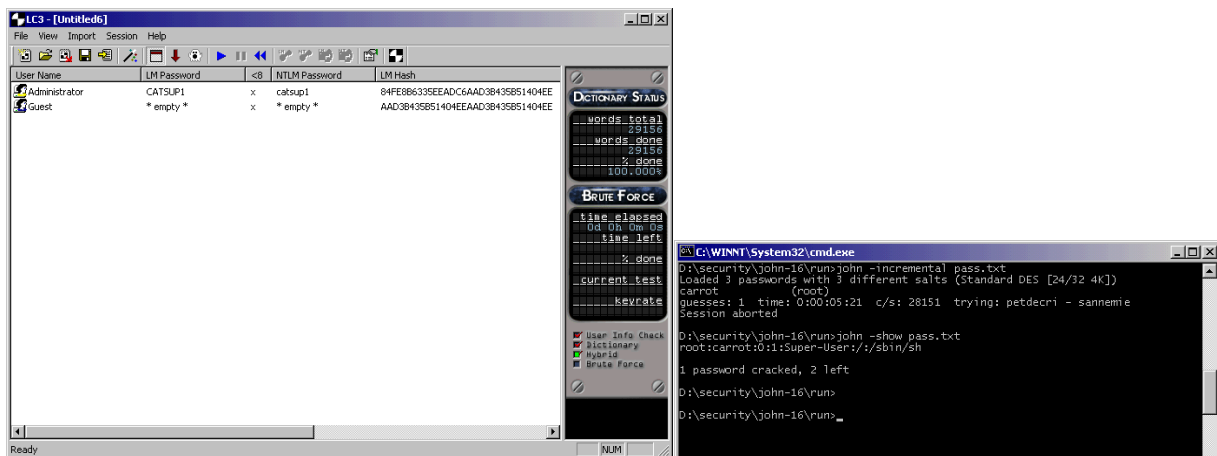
LC3 - [Untitled6]

File View Import Session Help

| User Name | LM Password | <8 | NTLM Password | LM Hash |
|---|---|---|---|---|
| Administrator | CATSUP1 | x | catsup1 | 84FE8B6335EEADC6AAD3B435B51404EE |
| Guest | * empty * | x | * empty * | AAD3B435B51404EEAAD3B435B51404EE |

DICTIONARY STATUS

words total 29156
words done 29156
% done 100.000%

BRUTE FORCE

time elapsed 0d 0h 0m 0s
time left
% done
current test
keyrate

User Info Check
Dictionary
Hybrid
Brute Force

Ready

NUM

C:\WINNT\System32\cmd.exe

D:\security\john-16\run>john -incremental pass.txt
Loaded 3 passwords with 3 different salts (Standard DES [24/32 4K])
carrot (root)
guesses: 1 time: 0:00:05:21 c/s: 28151 trying: petdecri - sannemie
Session aborted

D:\security\john-16\run>john -show pass.txt
root:carrot:0:1:Super-User:/:/sbin/sh

1 password cracked, 2 left

D:\security\john-16\run>

D:\security\john-16\run>_